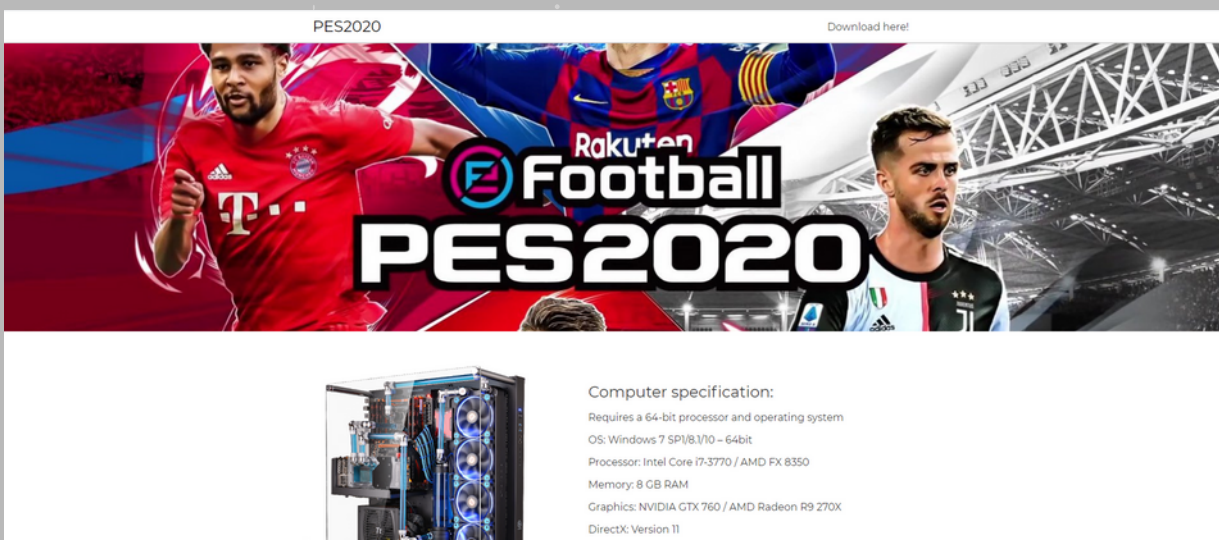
PES2020

Download here!

Rakuten

eFootball

PES2020

Computer specification:

Requires a 64-bit processor and operating system

OS: Windows 7 SP1/8.1/10 – 64bit

Processor: Intel Core i7-3770 / AMD FX 8350

Memory: 8 GB RAM

Graphics: NVIDIA GTX 760 / AMD Radeon R9 270X

DirectX: Version 11